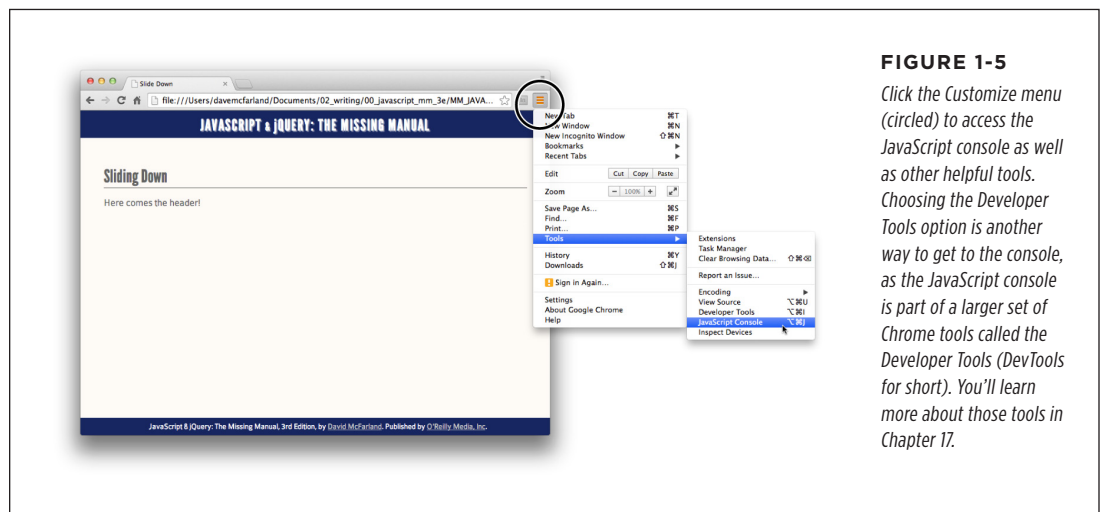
Slide Down

file:///Users/davemcfarland/Documents/02_writing/00_javascript_mm_3e/MM_JAVA...

JAVASCRIPT & jQUERY: THE MISSING MANUAL

Sliding Down

Here comes the header!

JavaScript & jQuery: The Missing Manual, 3rd Edition, by David McFarland. Published by O'Reilly Media, Inc.

New Tab ⌘T
New Window ⌘N
New Incognito Window ⇧⌘N
Bookmarks ▶
Recent Tabs ▶

Edit Cut Copy Paste

Zoom − 100% +

Save Page As... ⌘S
Find... ⌘F
Print... ⌘P
Tools ▶

History ⌘Y
Downloads ⇧⌘J

Sign in Again...

Settings
About Google Chrome
Help

Extensions
Task Manager
Clear Browsing Data... ⇧⌘⌫

Report an Issue...

Encoding ▶
View Source ⌥⌘U
Developer Tools ⌥⌘I
JavaScript Console ⌥⌘J
Inspect Devices

FIGURE 1-5

Click the Customize menu (circled) to access the JavaScript console as well as other helpful tools. Choosing the Developer Tools option is another way to get to the console, as the JavaScript console is part of a larger set of Chrome tools called the Developer Tools (DevTools for short). You'll learn more about those tools in Chapter 17.